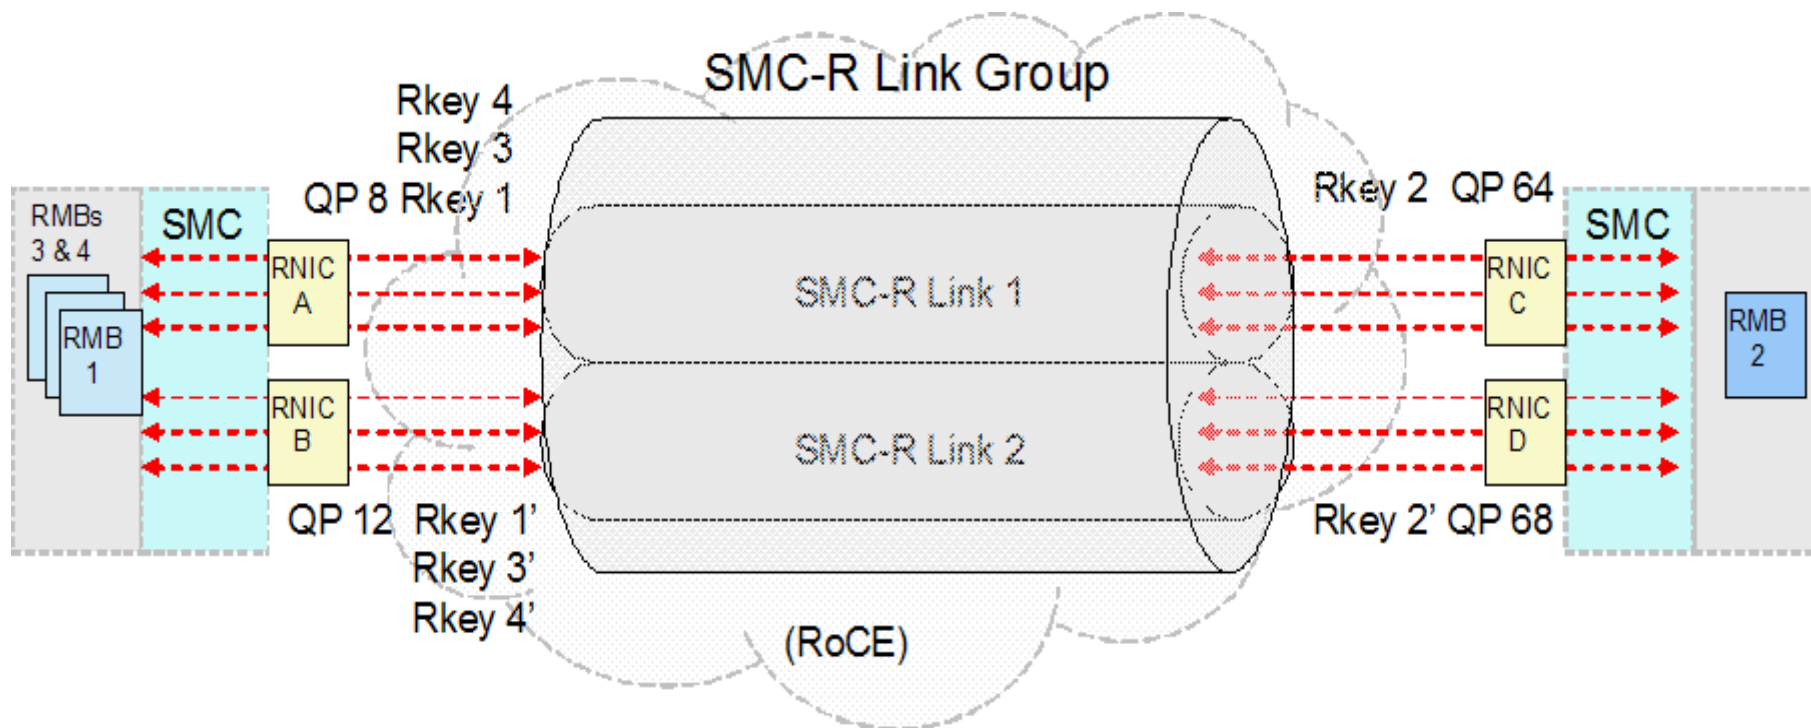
SMC-R Link Group

Rkey 4
Rkey 3
QP 8 Rkey 1

Rkey 2 QP 64

RMBs
3 & 4

SMC

RMB
1

RNIC
A

RNIC
B

SMC-R Link 1

SMC-R Link 2

RNIC
C

RNIC
D

SMC

RMB
2

QP 12 Rkey 1'
Rkey 3'
Rkey 4'

Rkey 2' QP 68

(RoCE)